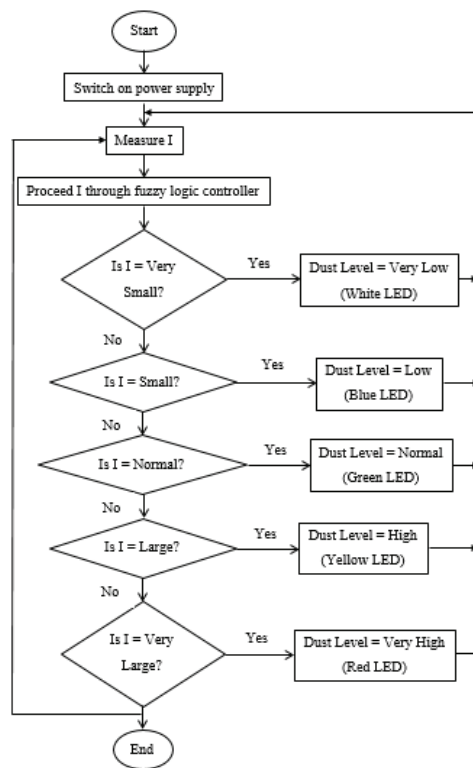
Start

Switch on power supply

Measure I

Proceed I through fuzzy logic controller

Is I = Very Small?

Yes

Dust Level = Very Low (White LED)

No

Is I = Small?

Yes

Dust Level = Low (Blue LED)

No

Is I = Normal?

Yes

Dust Level = Normal (Green LED)

No

Is I = Large?

Yes

Dust Level = High (Yellow LED)

No

Is I = Very Large?

Yes

Dust Level = Very High (Red LED)

End